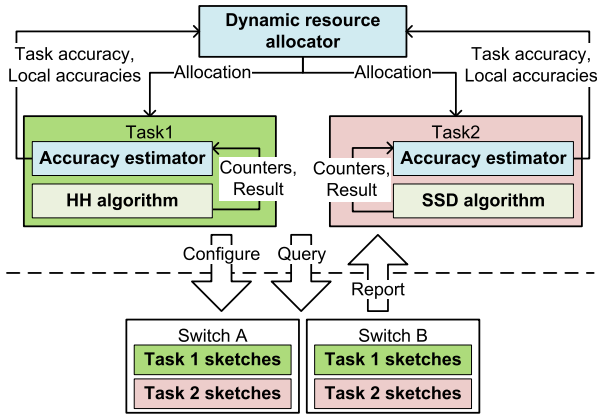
Dynamic resource allocator

Task accuracy, Local accuracies

Task accuracy, Local accuracies

Allocation

Allocation

Task1

Accuracy estimator

Counters, Result

HH algorithm

Task2

Counters, Result

Accuracy estimator

SSD algorithm

Configure

Query

Report

Switch A

Task 1 sketches

Task 2 sketches

Switch B

Task 1 sketches

Task 2 sketches